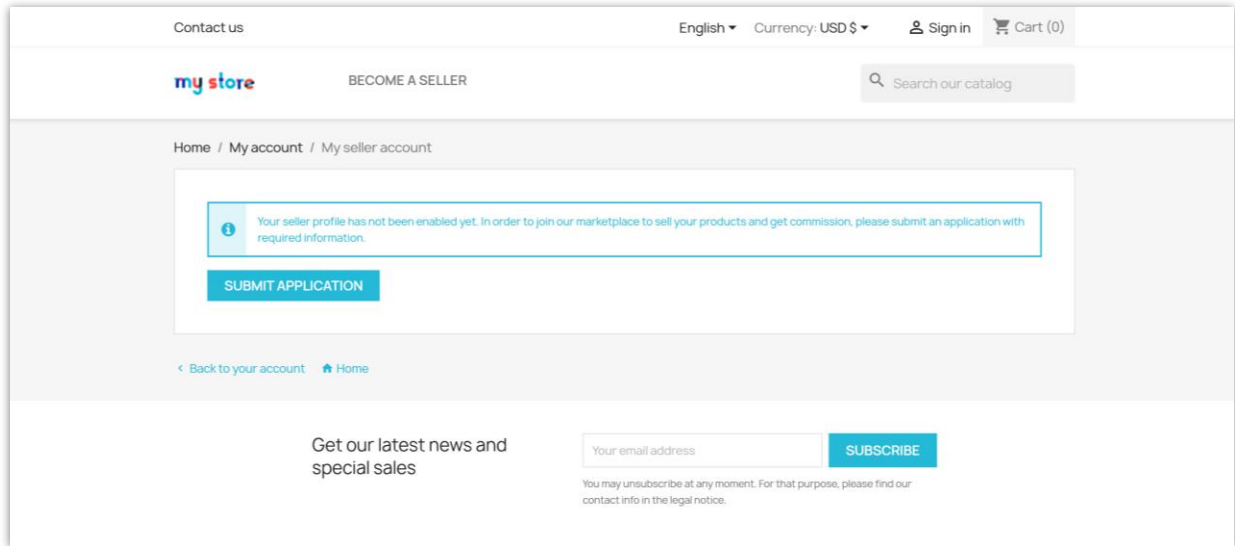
Contact us

English Currency: USD $ Sign in Cart (0)

my store

BECOME A SELLER

Search our catalog

Home / My account / My seller account

Your seller profile has not been enabled yet. In order to join our marketplace to sell your products and get commission, please submit an application with required information.

SUBMIT APPLICATION

< Back to your account Home

Get our latest news and special sales

Your email address

SUBSCRIBE

You may unsubscribe at any moment. For that purpose, please find our contact info in the legal notice.